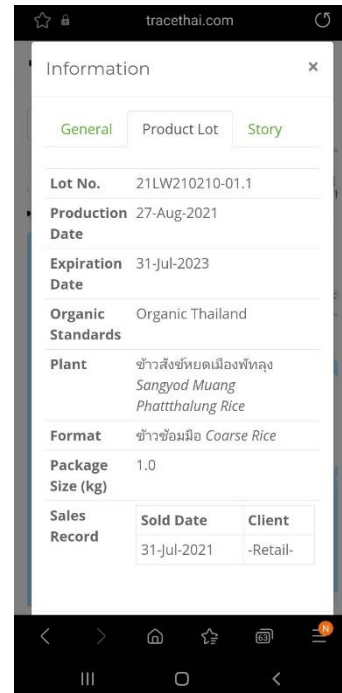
tracethai.com

Information ×

General | Product Lot | Story

| Lot No. | 21LW210210-01.1 |
|---|---|
| Production Date | 27-Aug-2021 |
| Expiration Date | 31-Jul-2023 |
| Organic Standards | Organic Thailand |
| Plant | ข้าวสังข์หยดเมืองพัทลุง *Sangyod Muang Phattthalung Rice* |
| Format | ข้าวซ้อมมือ *Coarse Rice* |
| Package Size (kg) | 1.0 |
| Sales Record | |

| Sold Date | Client |
|---|---|
| 31-Jul-2021 | -Retail- |

63

N